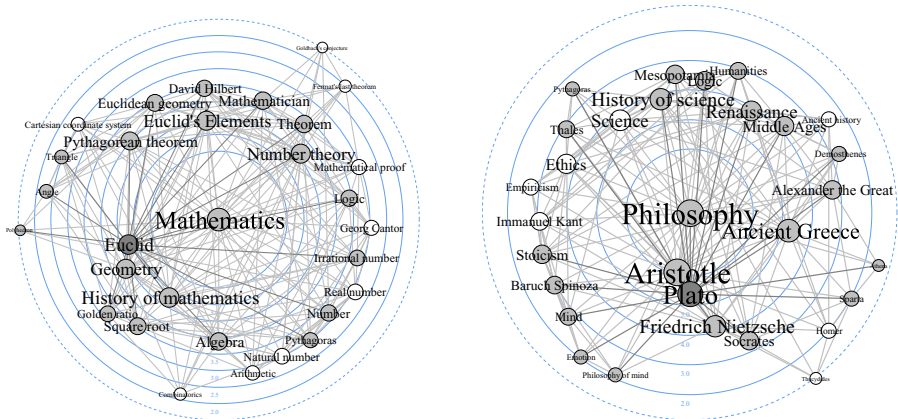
Goldbach's conjecture
Fermat's Last Theorem
David Hilbert
Euclidean geometry
Mathematician
Cartesian coordinate system
Euclid's Elements
Theorem
Pythagorean theorem
Triangle
Number theory
Mathematical proof
Angle
Logic
Mathematics
Polyhedron
Georg Cantor
Euclid
Geometry
Irrational number
Real number
History of mathematics
Golden ratio
Number
Square root
Algebra
Pythagoras
Natural number
Arithmetic
Combinatorics
2.0

Pythagoras
Mesopotamia
Humanities
Logic
History of science
Renaissance
Science
Ancient history
Middle Ages
Thales
Demosthenes
Ethics
Empiricism
Alexander the Great
Philosophy
Immanuel Kant
Ancient Greece
Stoicism
Aristotle
Baruch Spinoza
Plato
Sparta
Mind
Friedrich Nietzsche
Homer
4.0
Socrates
Emotion
3.0
Philosophy of mind
Thucydides
2.0